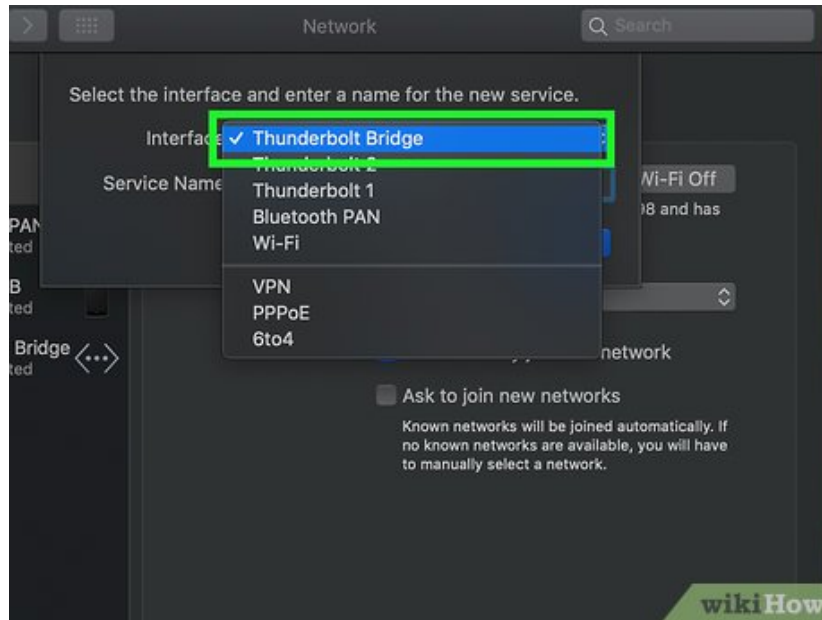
Network

Search

Select the interface and enter a name for the new service.

Interface ✓ Thunderbolt Bridge

Service Name

Thunderbolt 2

Thunderbolt 1

Bluetooth PAN

Wi-Fi

VPN

PPPoE

6to4

Wi-Fi Off

98 and has

PAN

ted

B

ted

Bridge

ted

network

Ask to join new networks

Known networks will be joined automatically. If no known networks are available, you will have to manually select a network.

wikiHow